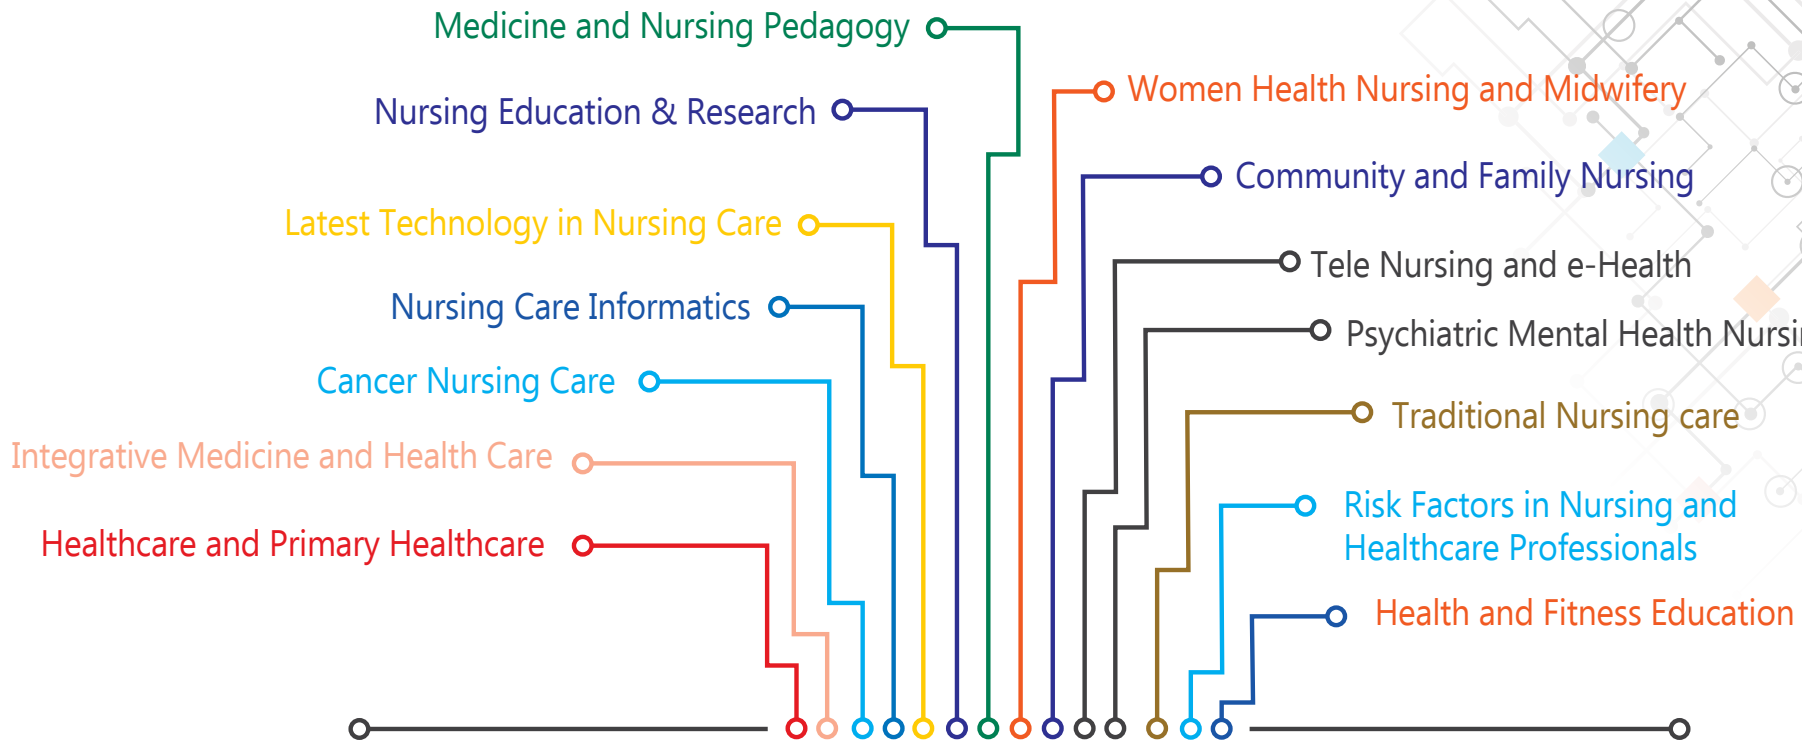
Medicine and Nursing Pedagogy

Nursing Education & Research

Latest Technology in Nursing Care

Nursing Care Informatics

Cancer Nursing Care

Integrative Medicine and Health Care

Healthcare and Primary Healthcare

Women Health Nursing and Midwifery

Community and Family Nursing

Tele Nursing and e-Health

Psychiatric Mental Health Nursi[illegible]

Traditional Nursing care

Risk Factors in Nursing and Healthcare Professionals

Health and Fitness Education